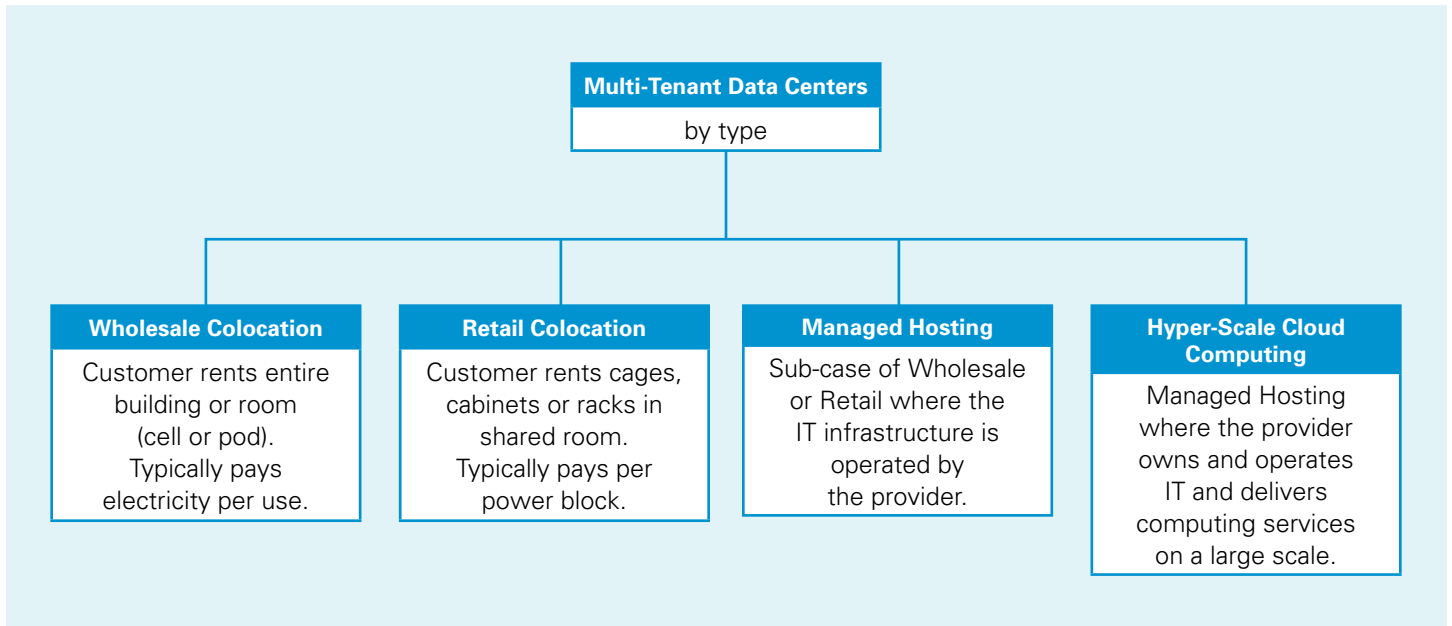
Multi-Tenant Data Centers
by type

Wholesale Colocation
Customer rents entire building or room (cell or pod). Typically pays electricity per use.

Retail Colocation
Customer rents cages, cabinets or racks in shared room. Typically pays per power block.

Managed Hosting
Sub-case of Wholesale or Retail where the IT infrastructure is operated by the provider.

Hyper-Scale Cloud Computing
Managed Hosting where the provider owns and operates IT and delivers computing services on a large scale.